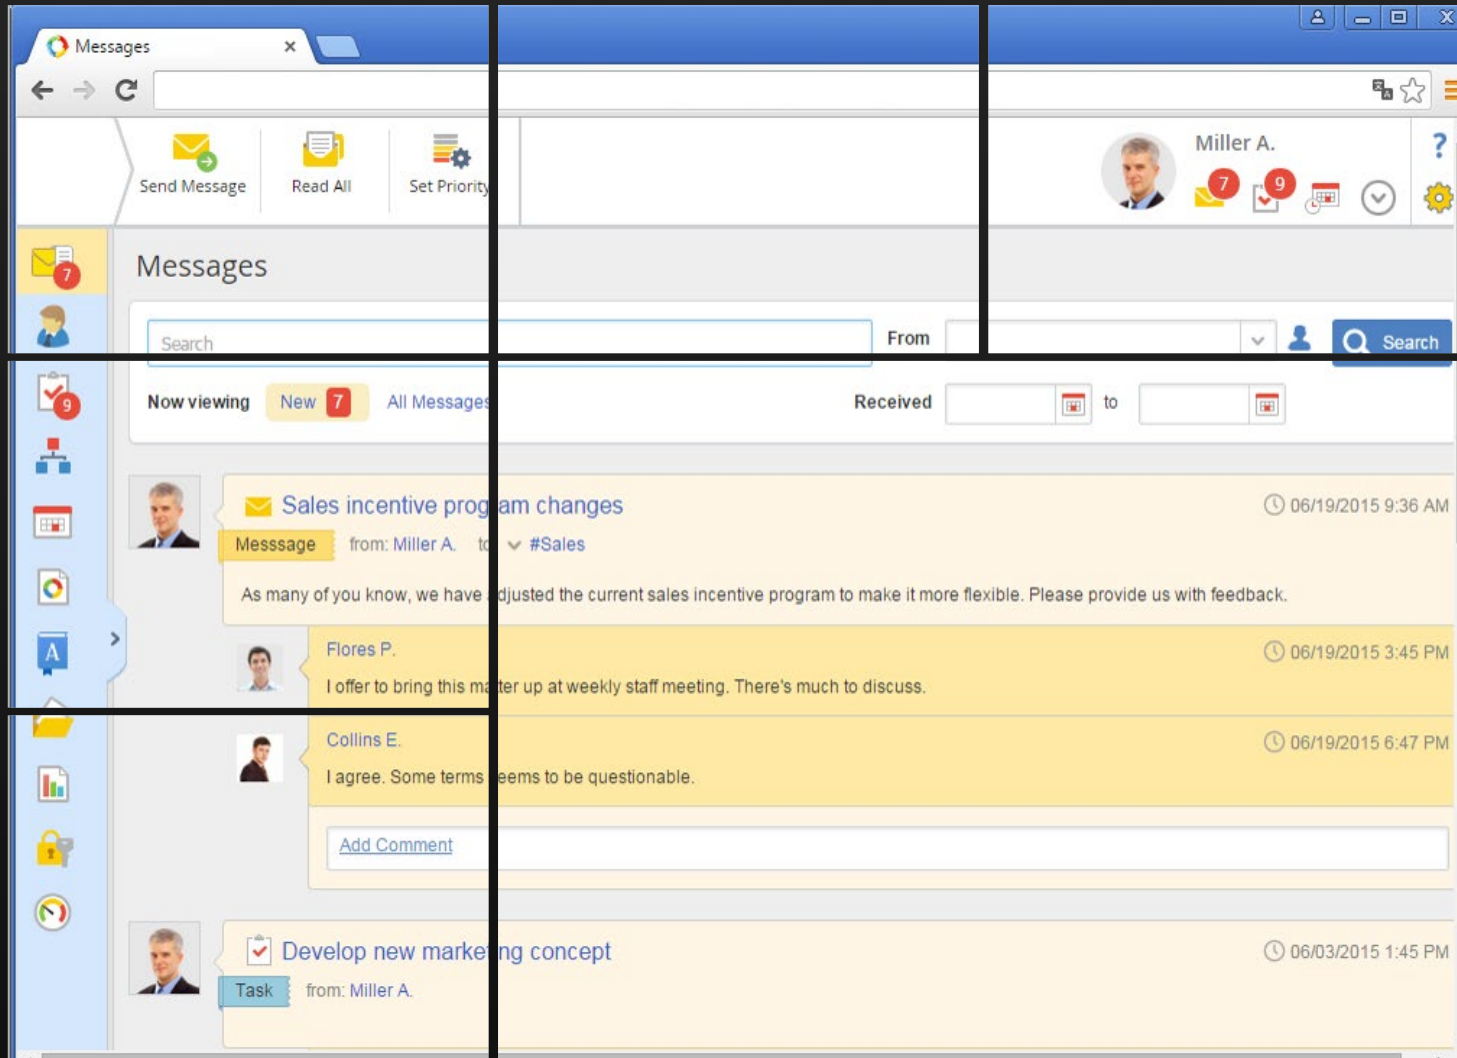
Messages

Send Message
Read All
Set Priority

Miller A.
7
9

?

7

Messages

Search
From
Search

9

Now viewing New 7 All Messages
Received
to

Sales incentive prog am changes
06/19/2015 9:36 AM
Messsage from: Miller A. to #Sales

As many of you know, we have djusted the current sales incentive program to make it more flexible. Please provide us with feedback.

Flores P.
06/19/2015 3:45 PM
I offer to bring this ma ter up at weekly staff meeting. There's much to discuss.

Collins E.
06/19/2015 6:47 PM
I agree. Some terms eems to be questionable.

Add Comment

Develop new marke ng concept
06/03/2015 1:45 PM
Task from: Miller A.